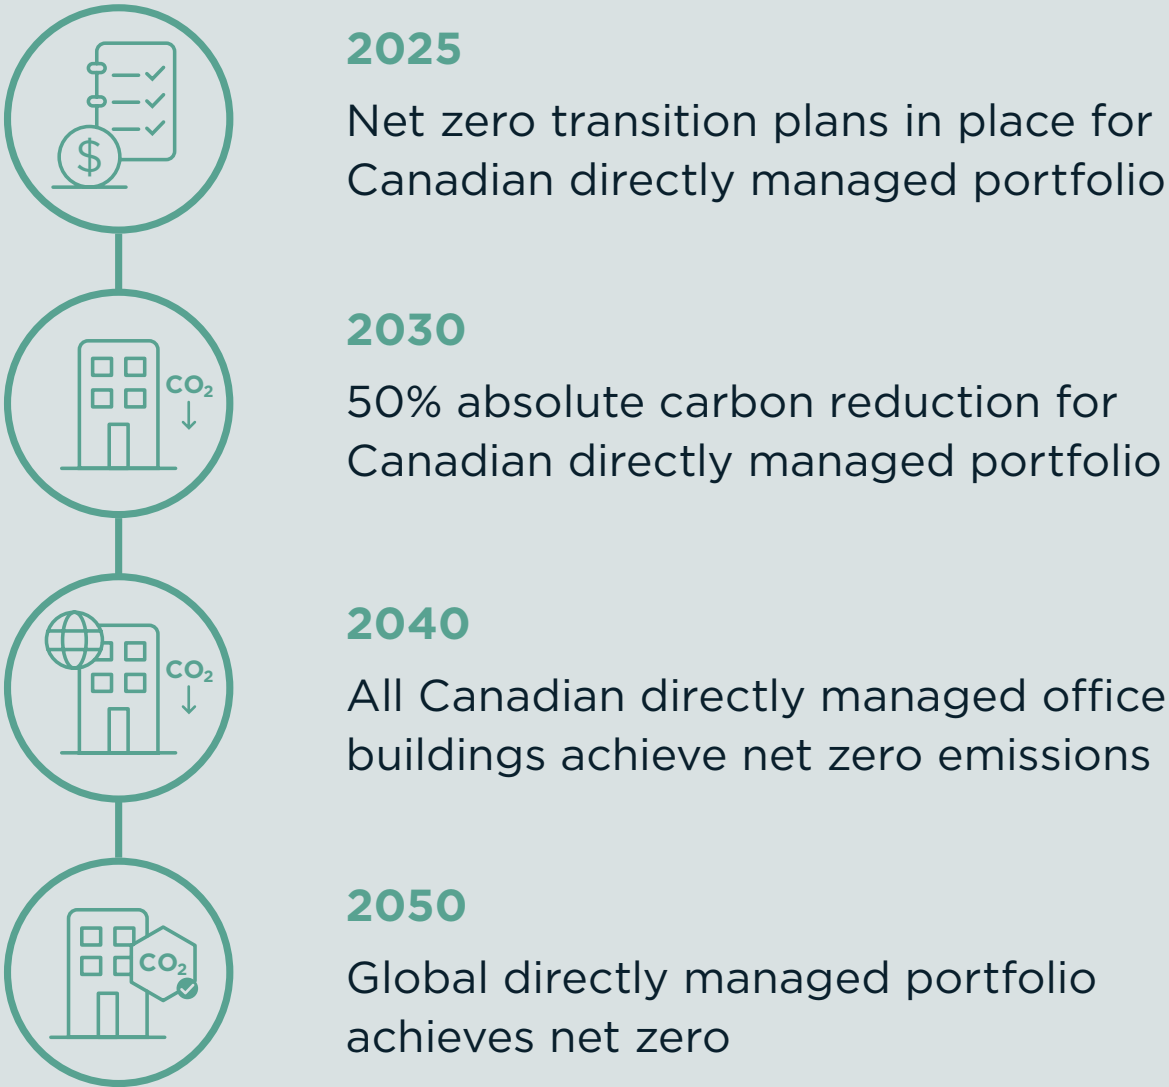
$

2025

Net zero transition plans in place for Canadian directly managed portfolio

$CO_2$

2030

50% absolute carbon reduction for Canadian directly managed portfolio

$CO_2$

2040

All Canadian directly managed office buildings achieve net zero emissions

$CO_2$

2050

Global directly managed portfolio achieves net zero